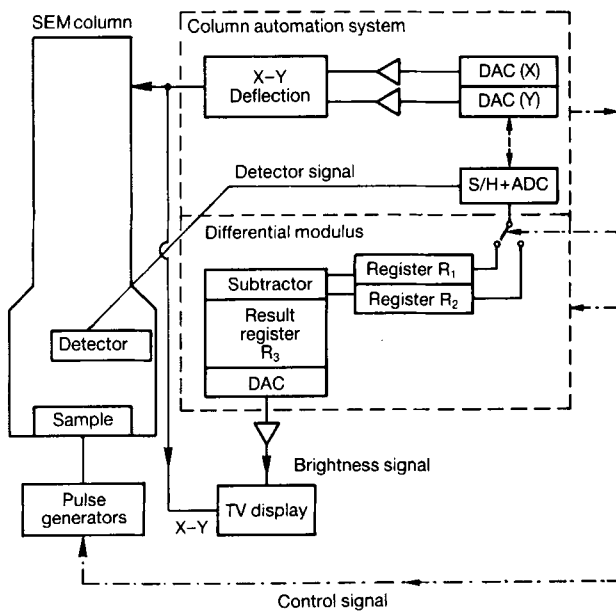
SEM column

Column automation system

X–Y Deflection

DAC (X)

DAC (Y)

Detector signal

S/H+ADC

Differential modulus

Subtractor

Register $R_1$

Register $R_2$

Result register $R_3$

DAC

Detector

Sample

Brightness signal

Pulse generators

X–Y

TV display

Control signal